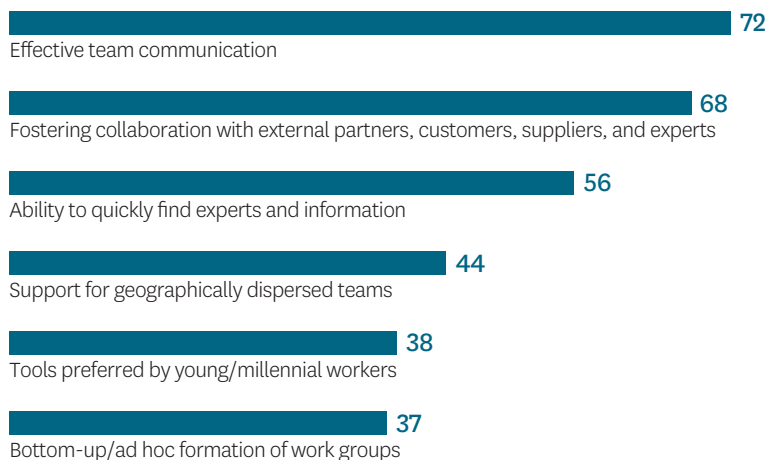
72
Effective team communication

68
Fostering collaboration with external partners, customers, suppliers, and experts

56
Ability to quickly find experts and information

44
Support for geographically dispersed teams

38
Tools preferred by young/millennial workers

37
Bottom-up/ad hoc formation of work groups